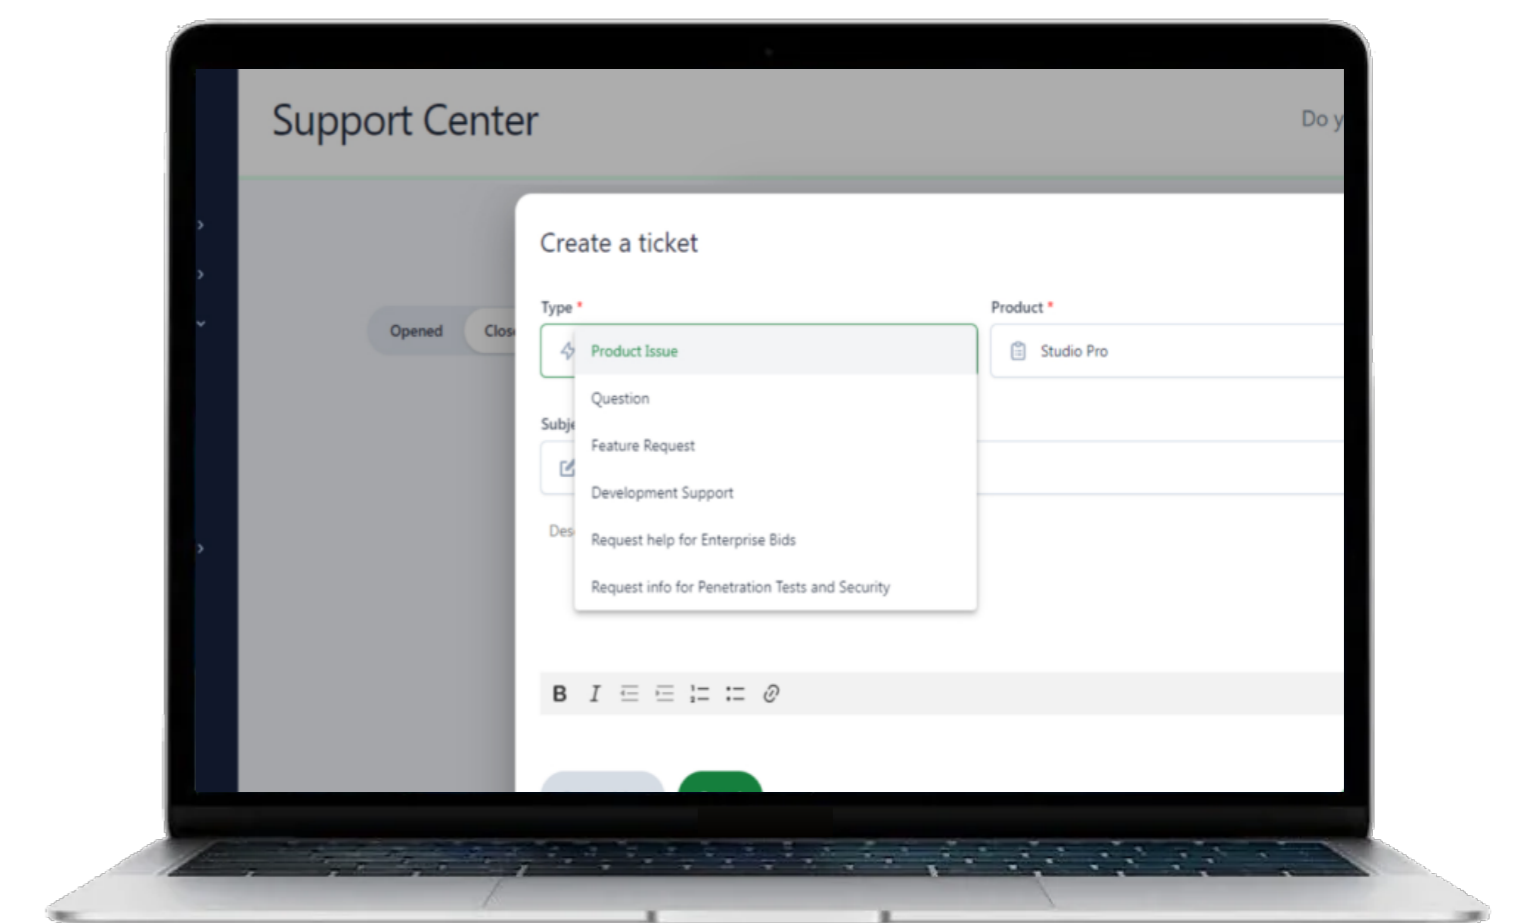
Support Center

Do y

Opened

Clos

Create a ticket

Type *

Product *

Product Issue

Question

Feature Request

Development Support

Request help for Enterprise Bids

Request info for Penetration Tests and Security

Studio Pro

Subj

Des

B I